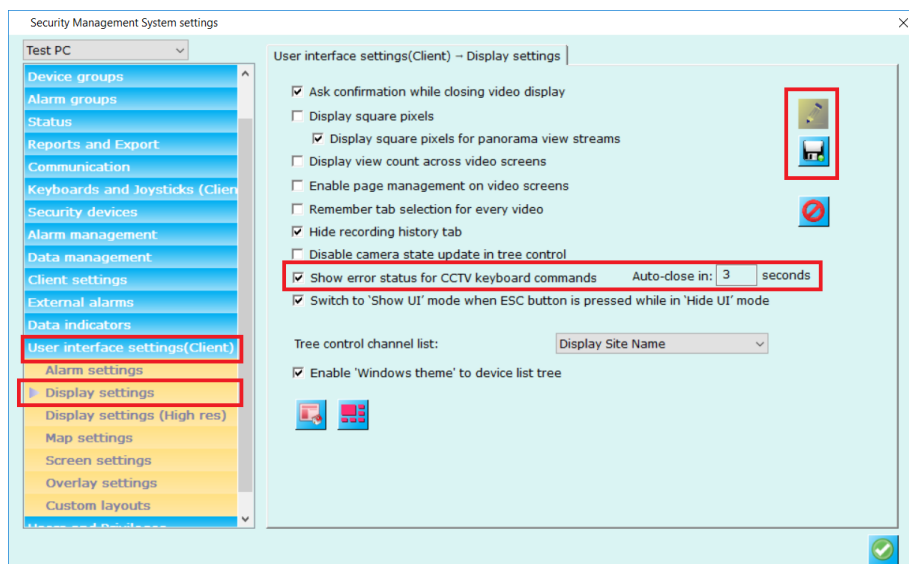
Security Management System settings

Test PC

Device groups
Alarm groups
Status
Reports and Export
Communication
Keyboards and Joysticks (Clien
Security devices
Alarm management
Data management
Client settings
External alarms
Data indicators
User interface settings(Client)
Alarm settings
Display settings
Display settings (High res)
Map settings
Screen settings
Overlay settings
Custom layouts
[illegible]

User interface settings(Client) → Display settings

☑ Ask confirmation while closing video display
☐ Display square pixels
☑ Display square pixels for panorama view streams
☐ Display view count across video screens
☐ Enable page management on video screens
☐ Remember tab selection for every video
☑ Hide recording history tab
☐ Disable camera state update in tree control
☑ Show error status for CCTV keyboard commands Auto-close in: 3 seconds
☑ Switch to 'Show UI' mode when ESC button is pressed while in 'Hide UI' mode

Tree control channel list: Display Site Name

☑ Enable 'Windows theme' to device list tree